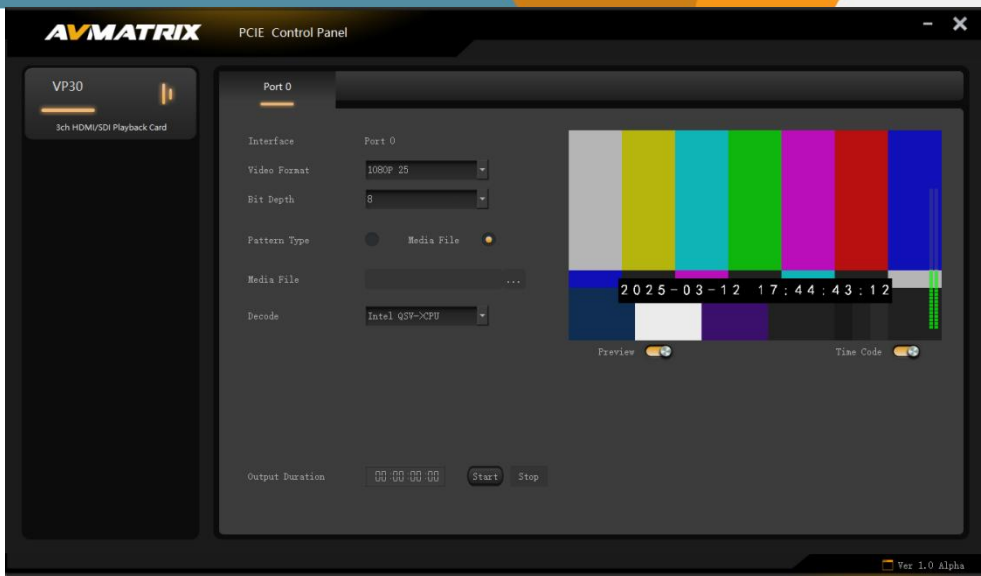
AVMATRIX PCIE Control Panel

VP30

3ch HDMI/SDI Playback Card

Port 0

Interface Port 0

Video Format 1080P 25

Bit Depth 8

Pattern Type Media File

Media File ...

Decode Intel QSV->CPU

2025-03-12 17:44:43:12

Preview

Time Code

Output Duration 00:00:00:00 Start Stop

Ver 1.0 Alpha